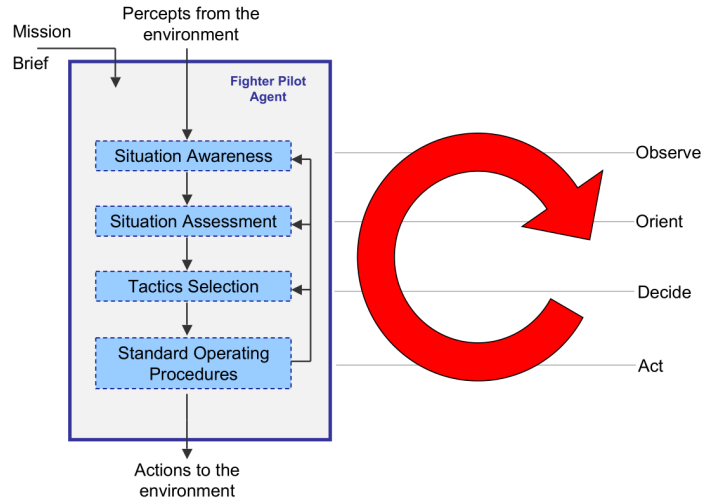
Mission

Brief

Percepts from the environment

Fighter Pilot Agent

Situation Awareness

Situation Assessment

Tactics Selection

Standard Operating Procedures

Actions to the environment

Observe

Orient

Decide

Act